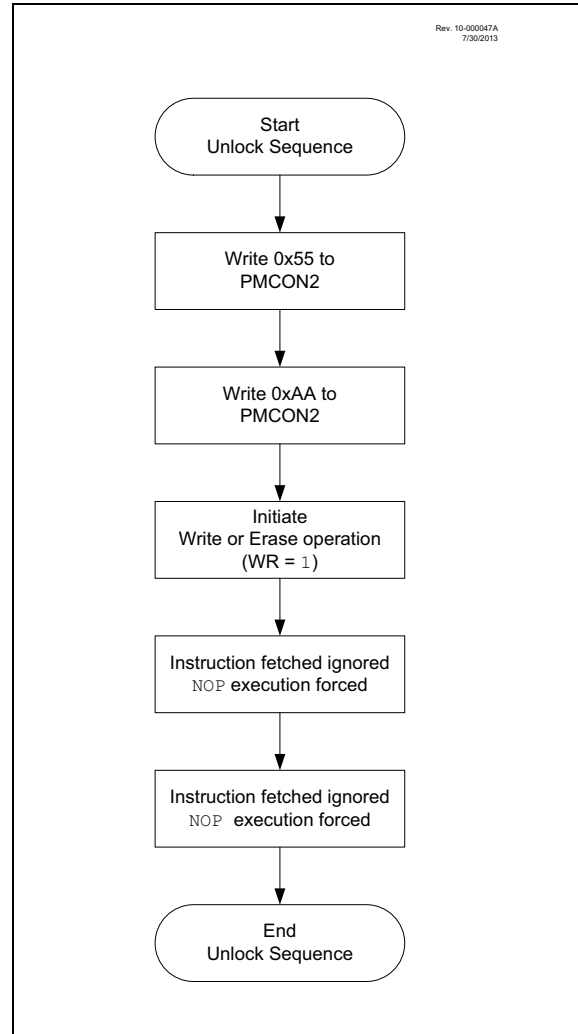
Rev. 10-000047A
7/30/2013

Start
Unlock Sequence

Write 0x55 to
PMCON2

Write 0xAA to
PMCON2

Initiate
Write or Erase operation
(WR = 1)

Instruction fetched ignored
NOP execution forced

Instruction fetched ignored
NOP execution forced

End
Unlock Sequence